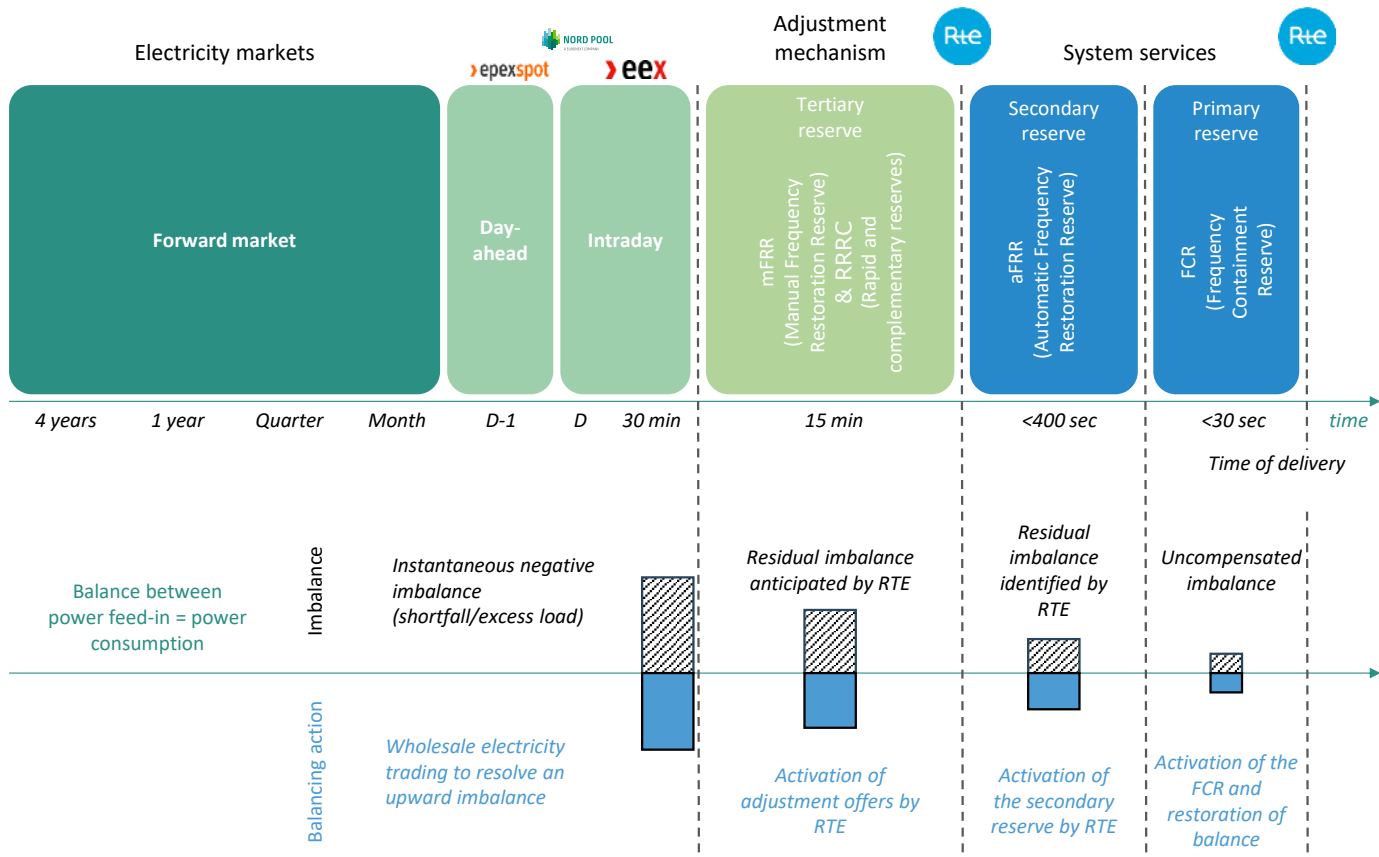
Electricity markets

NORD POOL
A EURONEXT COMPANY

epexspot

eex

Adjustment mechanism

Rte

System services

Rte

Forward market

Day-ahead

Intraday

Tertiary reserve

mFRR (Manual Frequency Restoration Reserve) & RRRC (Rapid and complementary reserves)

Secondary reserve

aFRR (Automatic Frequency Restoration Reserve)

Primary reserve

FCR (Frequency Containment Reserve)

4 years 1 year Quarter Month D-1 D 30 min 15 min <400 sec <30 sec time

Time of delivery

Balance between power feed-in = power consumption

Imbalance

Instantaneous negative imbalance (shortfall/excess load)

Residual imbalance anticipated by RTE

Residual imbalance identified by RTE

Uncompensated imbalance

Balancing action

Wholesale electricity trading to resolve an upward imbalance

Activation of adjustment offers by RTE

Activation of the secondary reserve by RTE

Activation of the FCR and restoration of balance